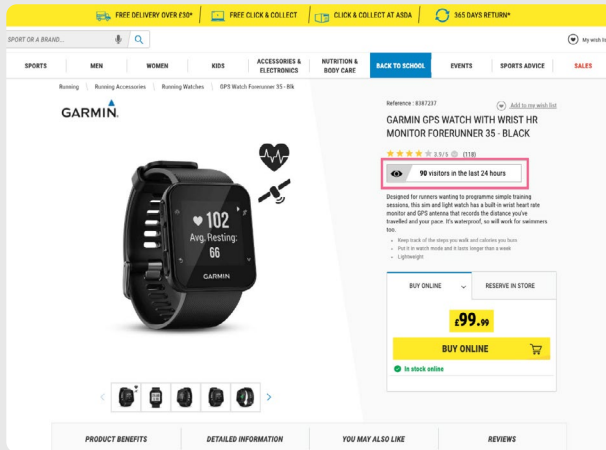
FREE DELIVERY OVER £30* | FREE CLICK & COLLECT | CLICK & COLLECT AT ASDA | 365 DAYS RETURN*

SPORT OR A BRAND...

My wish list

SPORTS | MEN | WOMEN | KIDS | ACCESSORIES & ELECTRONICS | NUTRITION & BODY CARE | BACK TO SCHOOL | EVENTS | SPORTS ADVICE | SALES

Running > Running Accessories > Running Watches > GPS Watch Forerunner 35 - Blk

GARMIN.

102
Avg. Resting:
66
GARMIN

Reference : 8387237

Add to my wish list

GARMIN GPS WATCH WITH WRIST HR MONITOR FORERUNNER 35 - BLACK

3.9 / 5 (118)

90 visitors in the last 24 hours

Designed for runners wanting to programme simple training sessions, this slim and light watch has a built-in wrist heart rate monitor and GPS antenna that records the distance you've travelled and your pace. It's waterproof, so will work for swimmers too.

Keep track of the steps you walk and calories you burn
Put it in watch mode and it lasts longer than a week
Lightweight

BUY ONLINE | RESERVE IN STORE

£99.99

BUY ONLINE

In stock online

PRODUCT BENEFITS | DETAILED INFORMATION | YOU MAY ALSO LIKE | REVIEWS